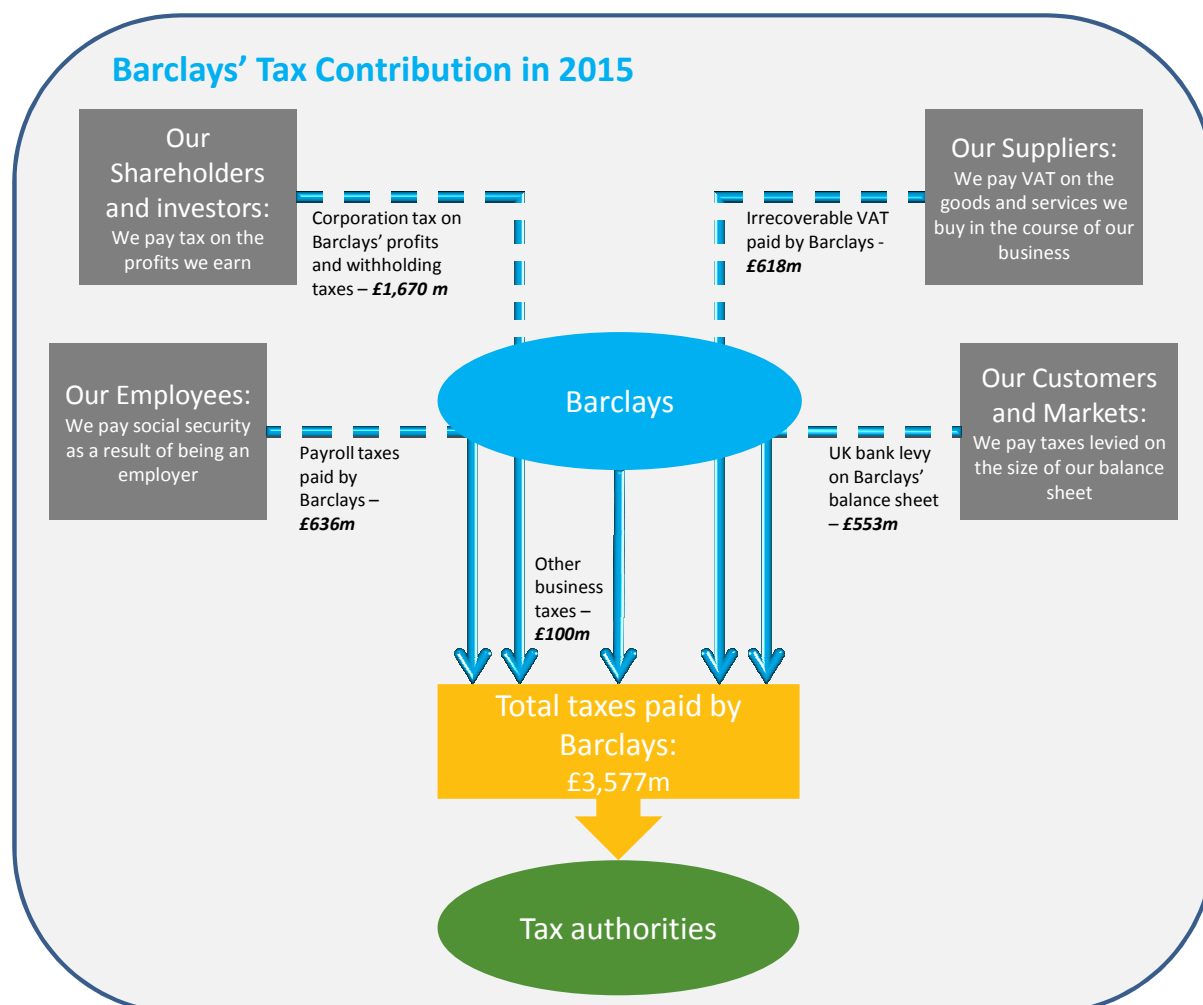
Barclays' Tax Contribution in 2015

Our Shareholders and investors:
We pay tax on the profits we earn

Corporation tax on Barclays' profits and withholding taxes – *£1,670 m*

Irrecoverable VAT paid by Barclays - *£618m*

Our Suppliers:
We pay VAT on the goods and services we buy in the course of our business

Our Employees:
We pay social security as a result of being an employer

Barclays

Our Customers and Markets:
We pay taxes levied on the size of our balance sheet

Payroll taxes paid by Barclays – *£636m*

UK bank levy on Barclays' balance sheet – *£553m*

Other business taxes – *£100m*

Total taxes paid by Barclays:
£3,577m

Tax authorities